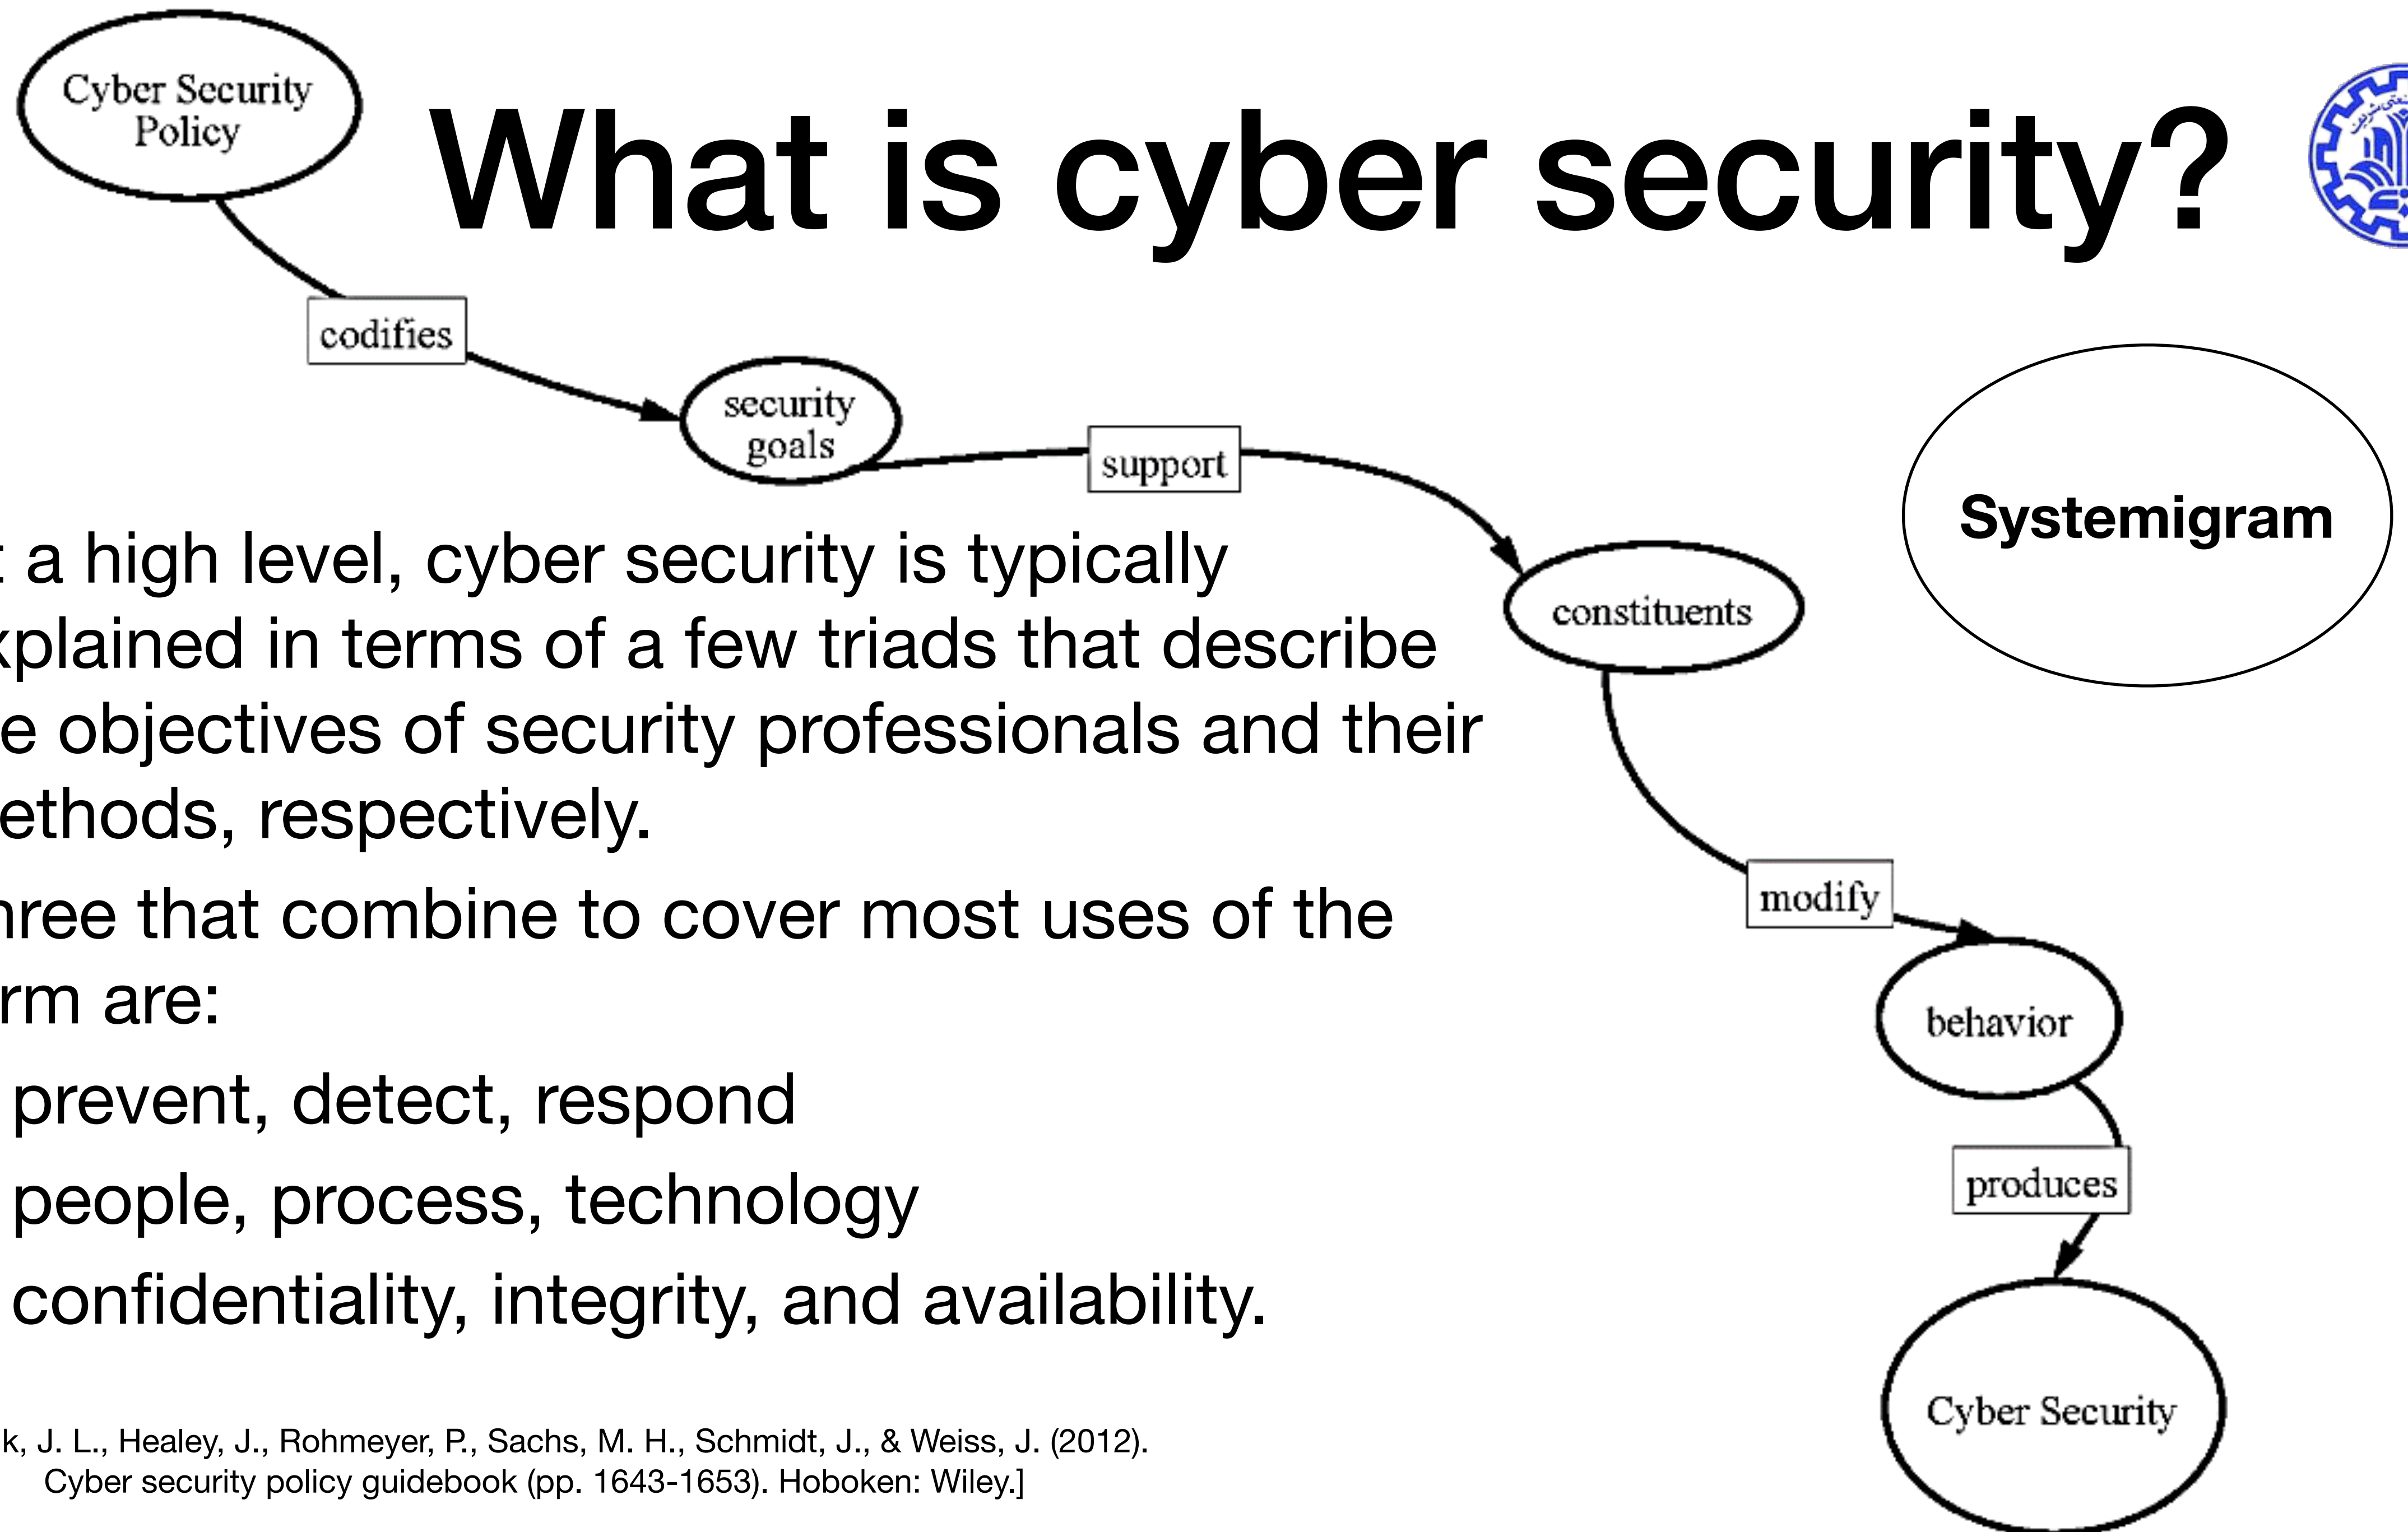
What is cyber security?

Cyber Security Policy

codifies

security goals

support

constituents

modify

behavior

produces

Cyber Security

Systemigram

: a high level, cyber security is typically xplained in terms of a few triads that describe e objectives of security professionals and their ethods, respectively.

ıree that combine to cover most uses of the rm are:

prevent, detect, respond

people, process, technology

confidentiality, integrity, and availability.

k, J. L., Healey, J., Rohmeyer, P., Sachs, M. H., Schmidt, J., & Weiss, J. (2012). Cyber security policy guidebook (pp. 1643-1653). Hoboken: Wiley.]